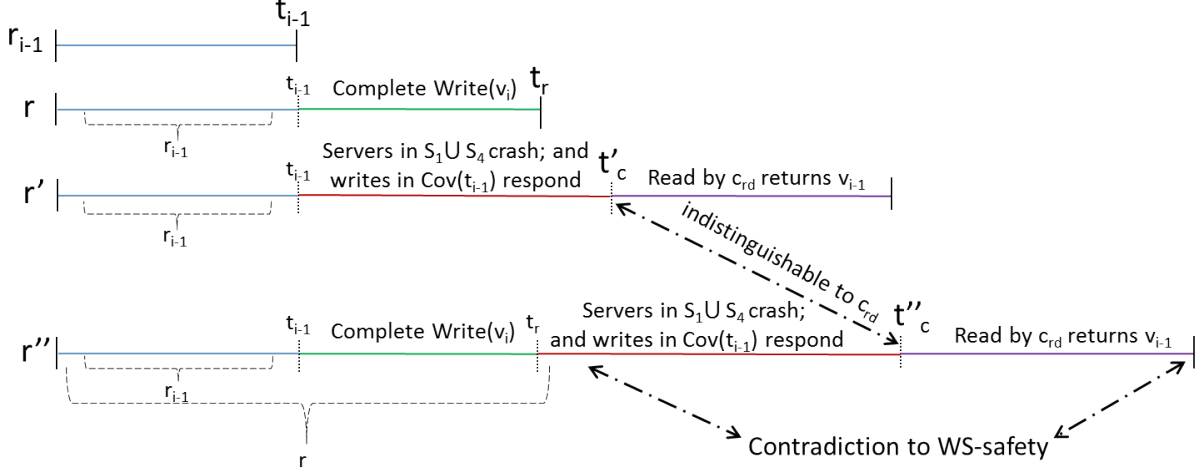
$r_{i-1}$ $t_{i-1}$

r $t_{i-1}$ Complete Write($v_i$) $t_r$

$r_{i-1}$

r' $t_{i-1}$ Servers in $S_1 \cup S_4$ crash; and writes in Cov($t_{i-1}$) respond $t'_c$ Read by $c_{rd}$ returns $v_{i-1}$

$r_{i-1}$

indistinguishable to $c_{rd}$

r'' $t_{i-1}$ Complete Write($v_i$) $t_r$ Servers in $S_1 \cup S_4$ crash; and writes in Cov($t_{i-1}$) respond $t''_c$ Read by $c_{rd}$ returns $v_{i-1}$

$r_{i-1}$

r

Contradiction to WS-safety